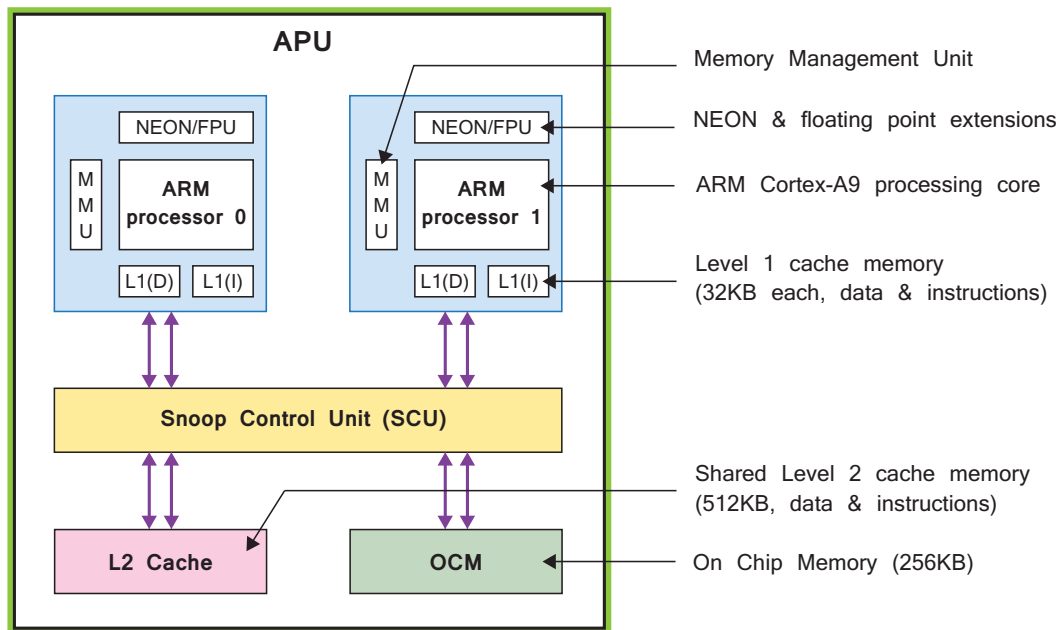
APU

NEON/FPU

M
M
U

ARM
processor 0

L1(D)
L1(I)

NEON/FPU

M
M
U

ARM
processor 1

L1(D)
L1(I)

Snoop Control Unit (SCU)

L2 Cache

OCM

Memory Management Unit

NEON & floating point extensions

ARM Cortex-A9 processing core

Level 1 cache memory
(32KB each, data & instructions)

Shared Level 2 cache memory
(512KB, data & instructions)

On Chip Memory (256KB)